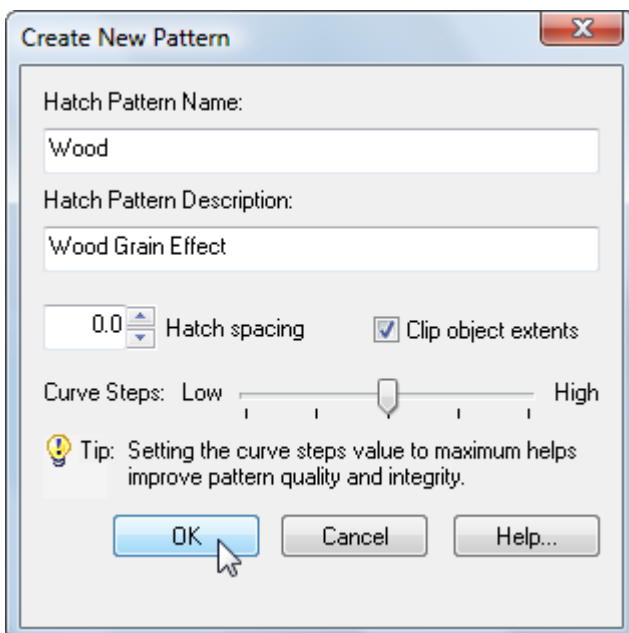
Create New Pattern

Hatch Pattern Name:

Wood

Hatch Pattern Description:

Wood Grain Effect

0.0 Hatch spacing

Clip object extents

Curve Steps: Low High

Tip: Setting the curve steps value to maximum helps improve pattern quality and integrity.

OK

Cancel

Help...